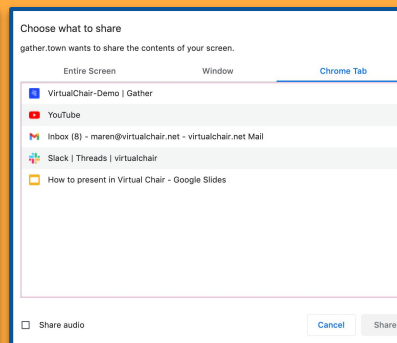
Choose what to share

gather.town wants to share the contents of your screen.

Entire Screen

Window

Chrome Tab

VirtualChair-Demo | Gather

YouTube

Inbox (8) - maren@virtualchair.net - virtualchair.net Mail

Slack | Threads | virtualchair

How to present in Virtual Chair - Google Slides

Share audio

Cancel

Share